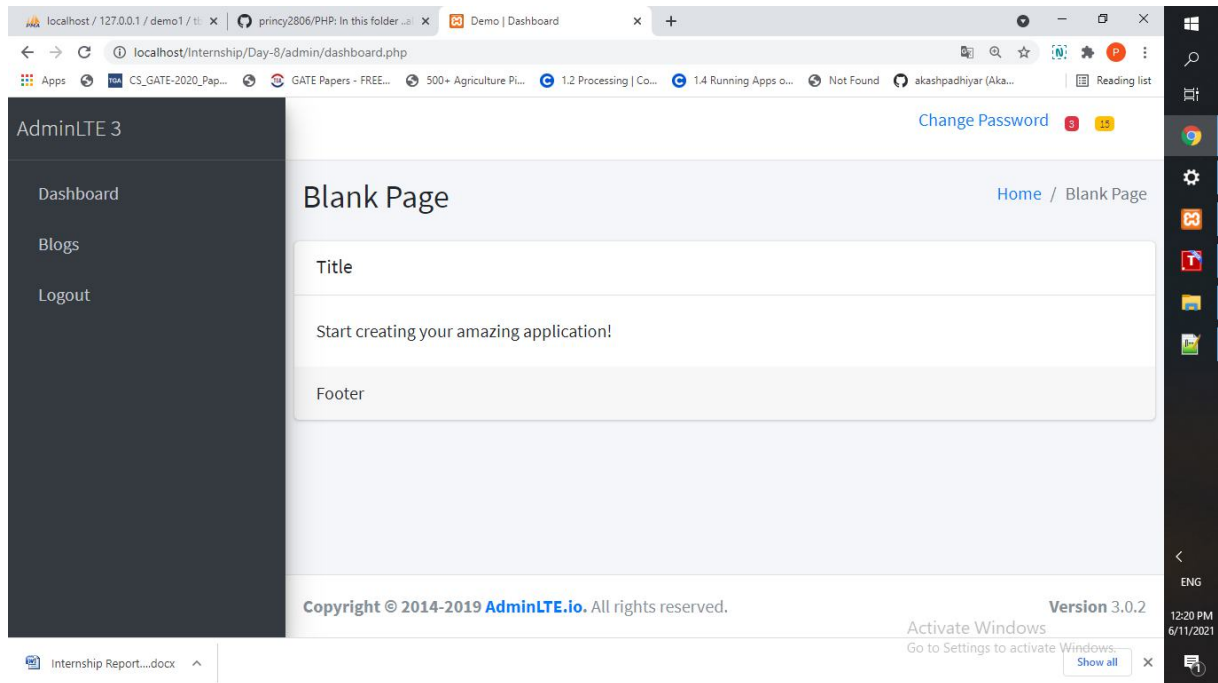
localhost / 127.0.0.1 / demo1 / tl ×
princy2806/PHP: In this folder ...al ×
Demo | Dashboard ×
+

localhost/Internship/Day-8/admin/dashboard.php

Apps
CS_GATE-2020_Pap...
GATE Papers - FREE...
500+ Agriculture Pi...
1.2 Processing | Co...
1.4 Running Apps o...
Not Found
akashpadhiyar (Aka...
Reading list

AdminLTE 3

Change Password 3 15

Dashboard

Blogs

Logout

Blank Page

Home / Blank Page

Title

Start creating your amazing application!

Footer

Copyright © 2014-2019 AdminLTE.io. All rights reserved.

Version 3.0.2

Activate Windows
Go to Settings to activate Windows.

Internship Report....docx

Show all

ENG
12:20 PM
6/11/2021